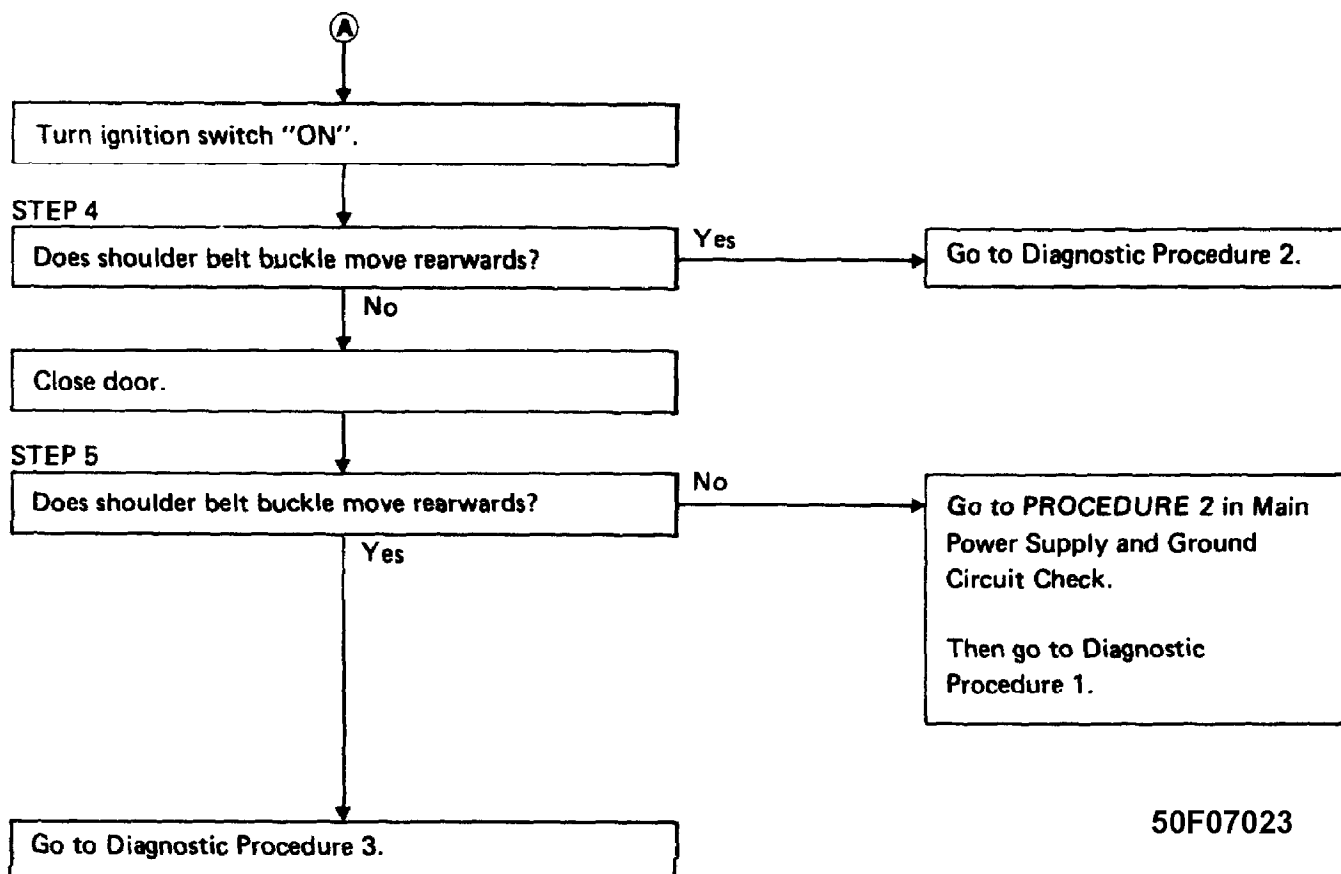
Ⓐ

Turn ignition switch "ON".

STEP 4

Does shoulder belt buckle move rearwards?

Yes

Go to Diagnostic Procedure 2.

No

Close door.

STEP 5

Does shoulder belt buckle move rearwards?

No

Go to PROCEDURE 2 in Main Power Supply and Ground Circuit Check.

Then go to Diagnostic Procedure 1.

Yes

Go to Diagnostic Procedure 3.

50F07023